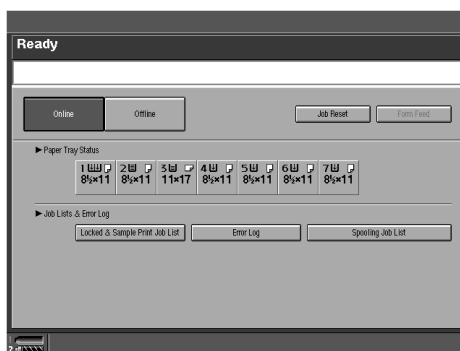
Ready

Online

Offline

Job Reset

Form Feed

▶ Paper Tray Status

1 $8\frac{1}{2}\times11$

2 $8\frac{1}{2}\times11$

3 $11\times17$

4 $8\frac{1}{2}\times11$

5 $8\frac{1}{2}\times11$

6 $8\frac{1}{2}\times11$

7 $8\frac{1}{2}\times11$

▶ Job Lists & Error Log

Locked & Sample Print Job List

Error Log

Spooling Job List